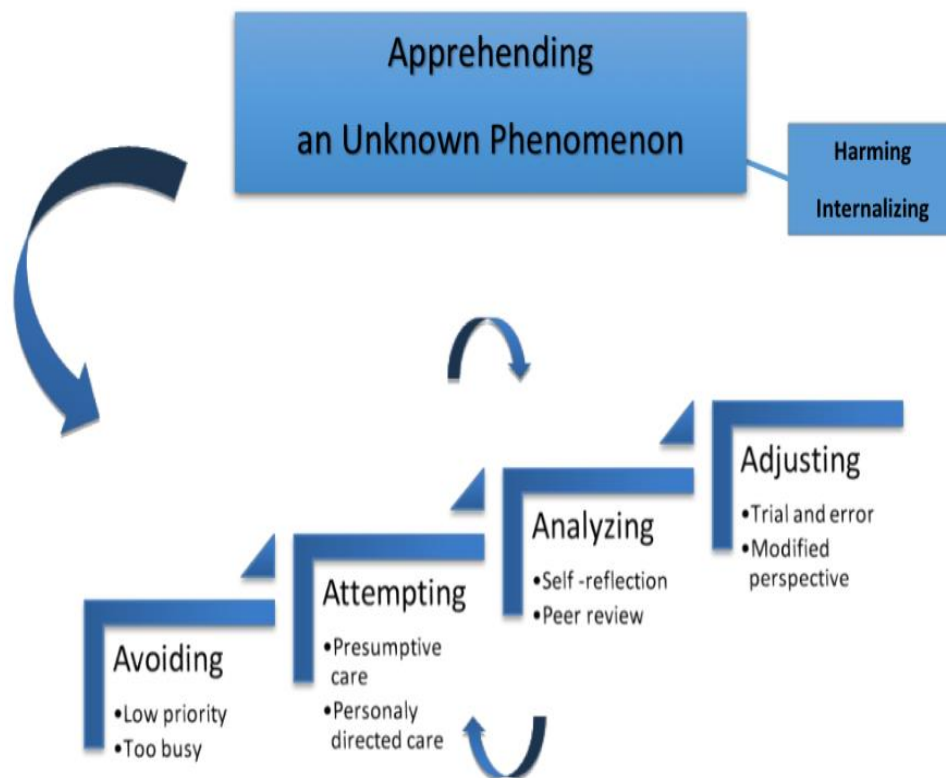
Apprehending
an Unknown Phenomenon

Harming
Internalizing

Adjusting
•Trial and error
•Modified perspective

Analyzing
•Self -reflection
•Peer review

Attempting
•Presumptive care
•Personaly directed care

Avoiding
•Low priority
•Too busy